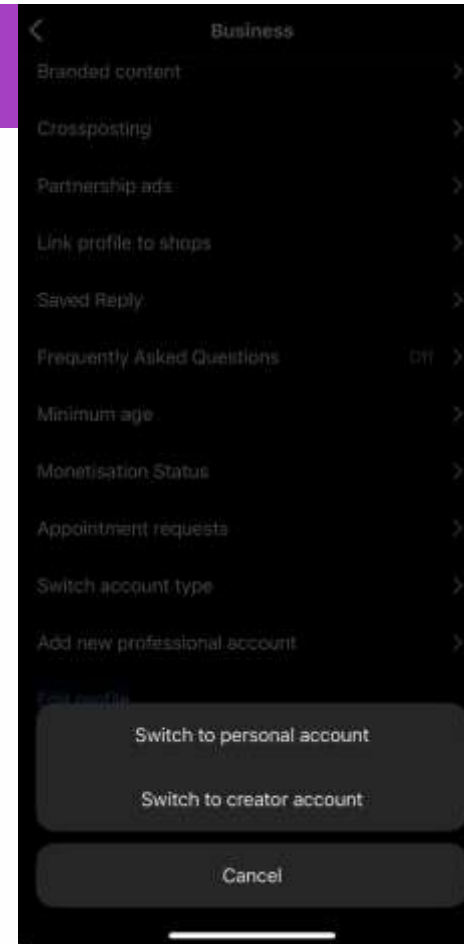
Business

Branded content

Crossposting

Partnership ads

Link profile to shops

Saved Reply

Frequently Asked Questions Off

Minimum age

Monetisation Status

Appointment requests

Switch account type

Add new professional account

Edit profile

Switch to personal account

Switch to creator account

Cancel